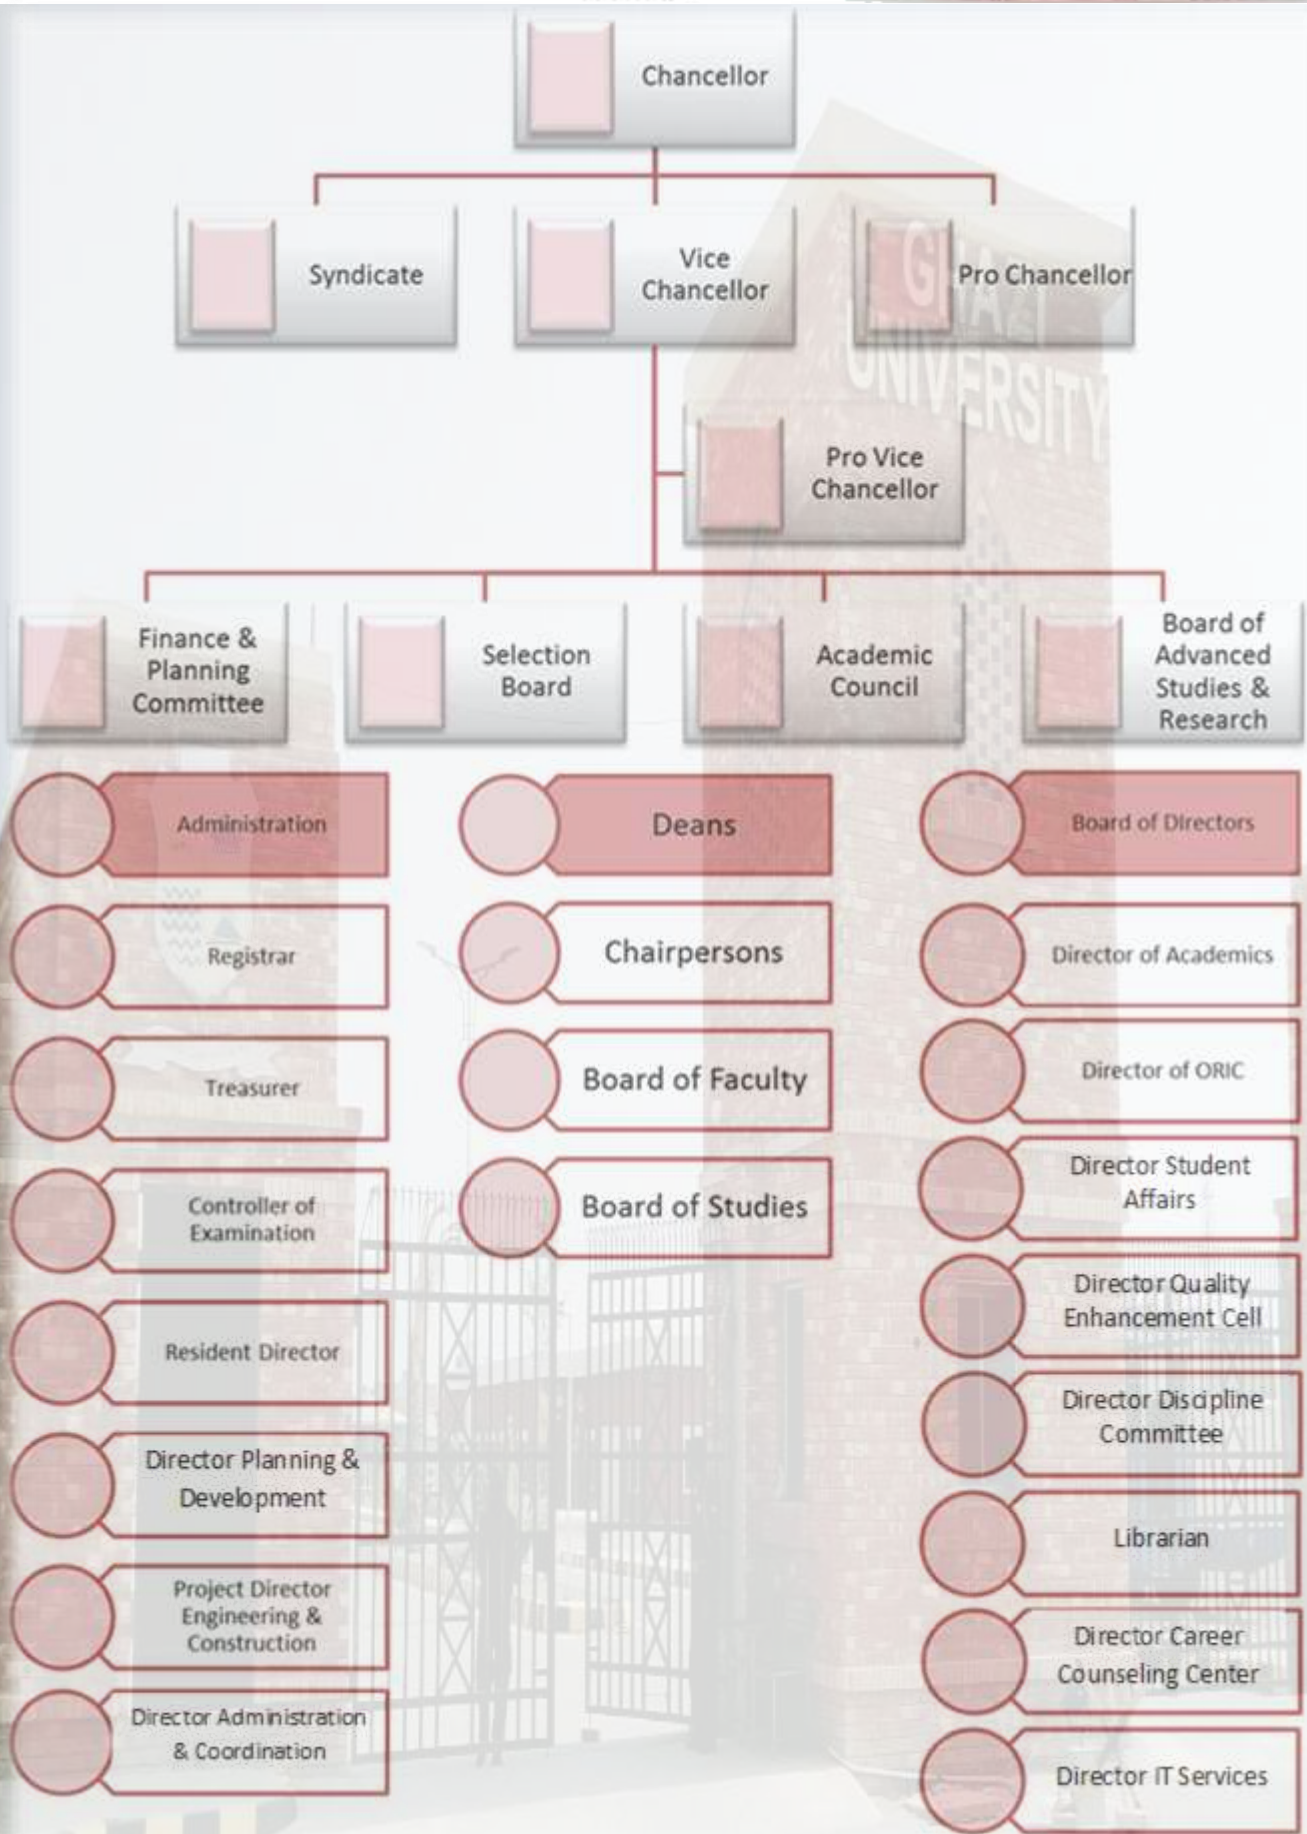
Chancellor

Syndicate

Vice Chancellor

Pro Chancellor

GHAZI UNIVERSITY

Pro Vice Chancellor

Finance & Planning Committee

Selection Board

Academic Council

Board of Advanced Studies & Research

Administration

Registrar

Treasurer

Controller of Examination

Resident Director

Director Planning & Development

Project Director Engineering & Construction

Director Administration & Coordination

Deans

Chairpersons

Board of Faculty

Board of Studies

Board of Directors

Director of Academics

Director of ORIC

Director Student Affairs

Director Quality Enhancement Cell

Director Discipline Committee

Librarian

Director Career Counseling Center

Director IT Services